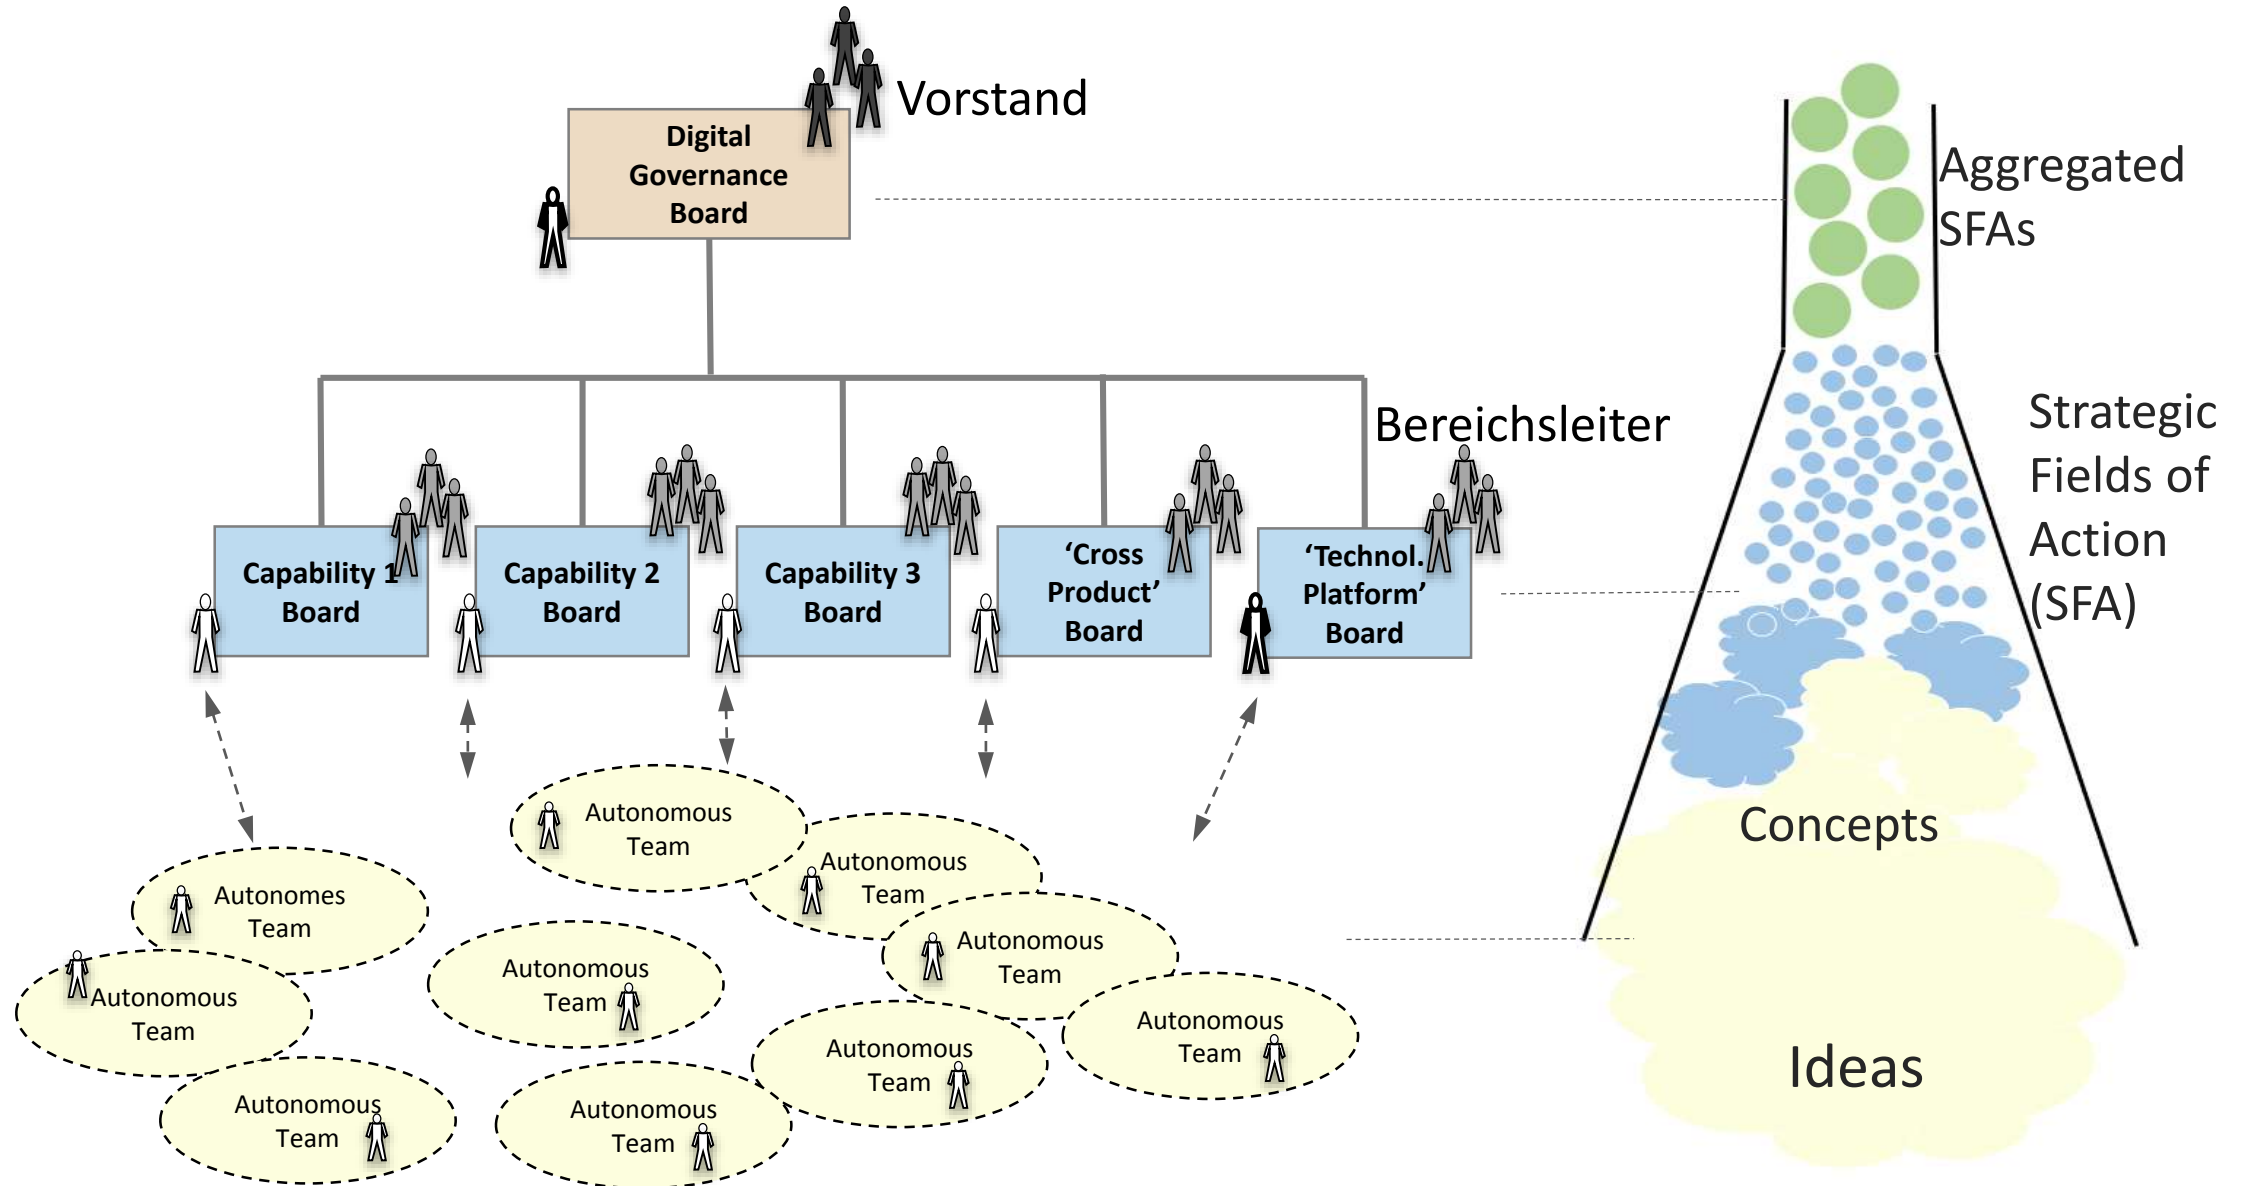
Vorstand

Digital Governance Board

Aggregated SFAs

Bereichsleiter

Strategic Fields of Action (SFA)

Capability 1 Board

Capability 2 Board

Capability 3 Board

'Cross Product' Board

'Technol. Platform' Board

Autonomous Team

Autonomous Team

Autonomes Team

Autonomous Team

Autonomous Team

Autonomous Team

Concepts

Autonomous Team

Autonomous Team

Autonomous Team

Autonomous Team

Ideas